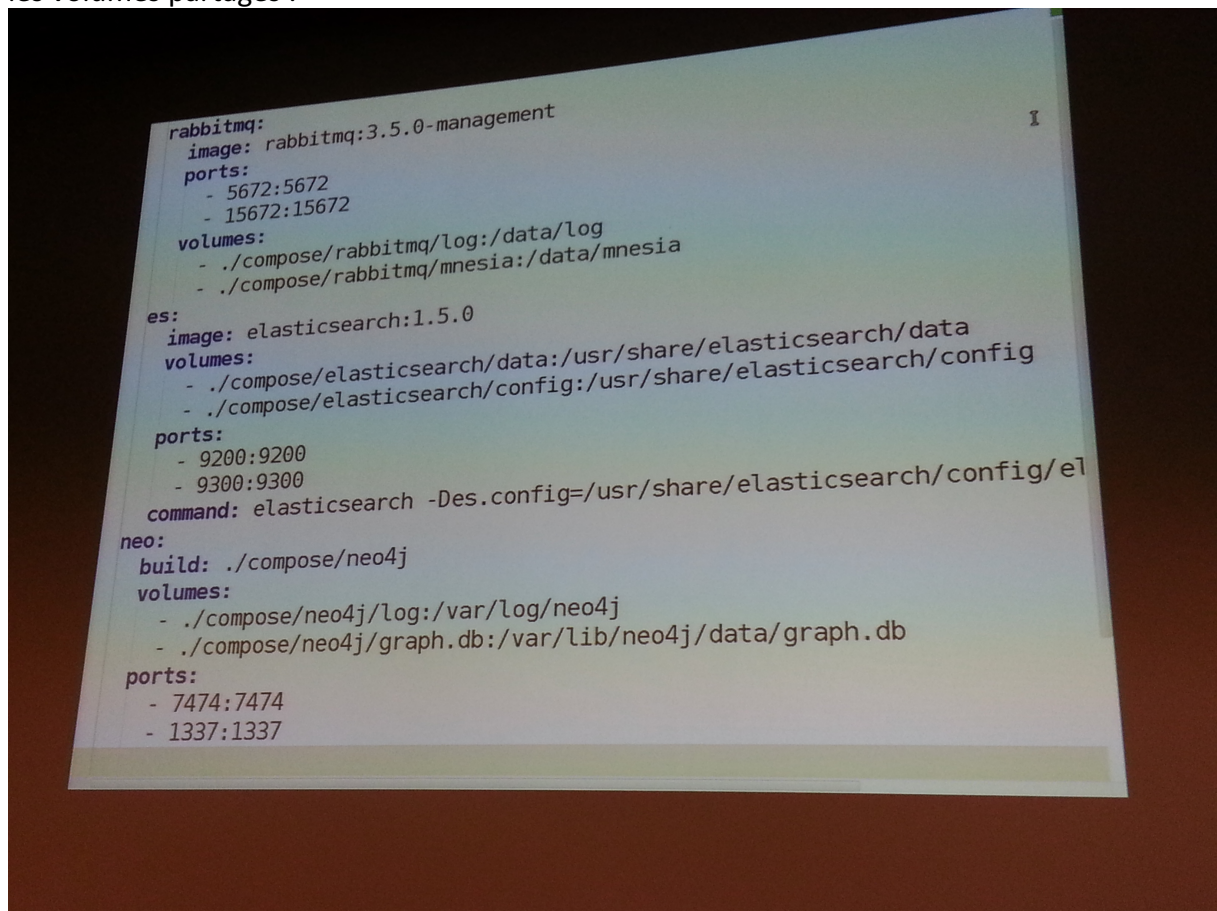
les volumes partagés :

rabbitmq:
  image: rabbitmq:3.5.0-management
  ports:
    - 5672:5672
    - 15672:15672
  volumes:
    - ./compose/rabbitmq/log:/data/log
    - ./compose/rabbitmq/mnesia:/data/mnesia
es:
  image: elasticsearch:1.5.0
  volumes:
    - ./compose/elasticsearch/data:/usr/share/elasticsearch/data
    - ./compose/elasticsearch/config:/usr/share/elasticsearch/config
  ports:
    - 9200:9200
    - 9300:9300
  command: elasticsearch -Des.config=/usr/share/elasticsearch/config/el
neo:
  build: ./compose/neo4j
  volumes:
    - ./compose/neo4j/log:/var/log/neo4j
    - ./compose/neo4j/graph.db:/var/lib/neo4j/data/graph.db
  ports:
    - 7474:7474
    - 1337:1337